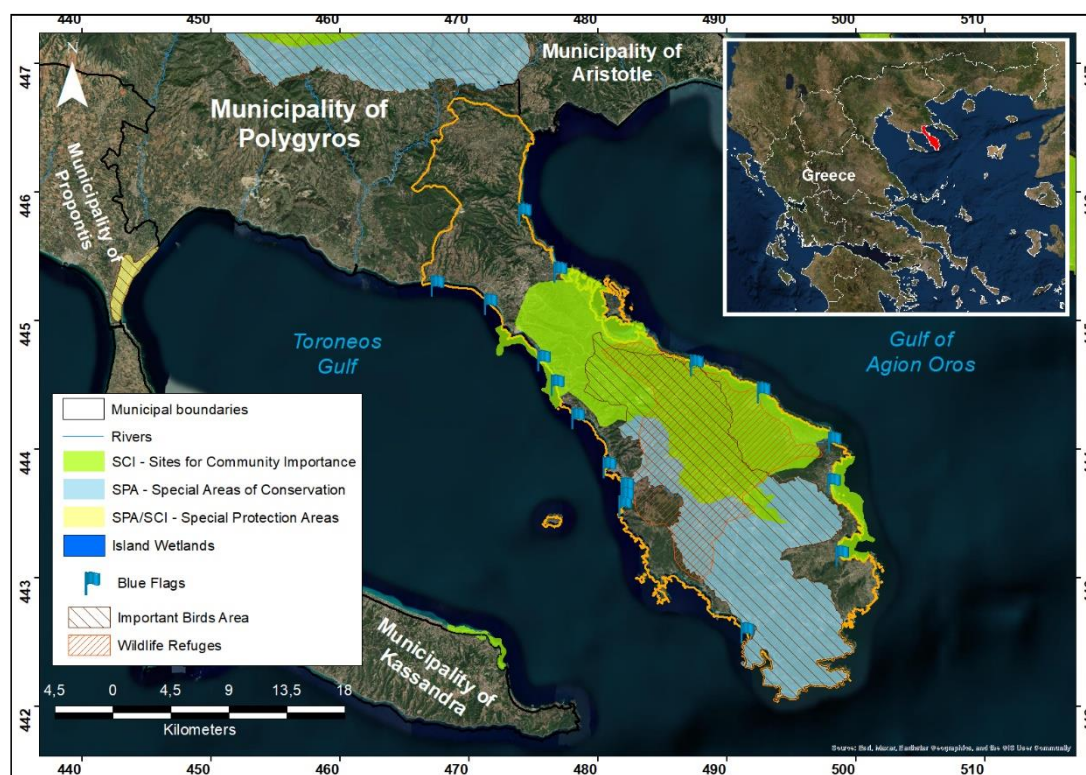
440 450 460 470 480 490 500 510

447
446
445
444
443
442

N

Municipality of Aristotle

Municipality of Polygyros

Municipality of Propontis

Greece

Toroneos Gulf

Gulf of Agion Oros

Municipality of Kassandra

Municipal boundaries
Rivers
SCI - Sites for Community Importance
SPA - Special Areas of Conservation
SPA/SCI - Special Protection Areas
Island Wetlands
Blue Flags
Important Birds Area
Wildlife Refuges

4,5 0 4,5 9 13,5 18
Kilometers

Source: Esri, Maxar, Earthstar Geographics, and the GIS User Community

440 450 460 470 480 490 500 510